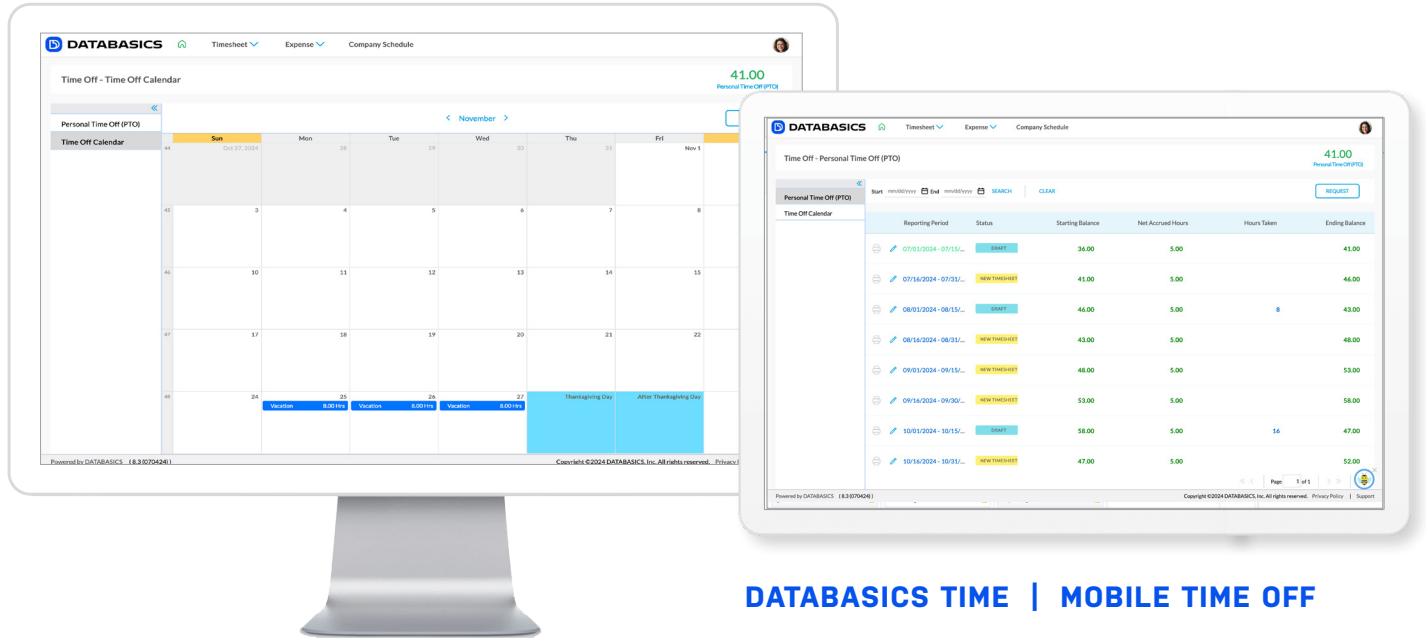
DATABASICS Timesheet Expense Company Schedule

Time Off - Time Off Calendar

41.00
Personal Time Off (PTO)

Personal Time Off (PTO)
Time Off Calendar

November

| | Sun | Mon | Tue | Wed | Thu | Fri |
|---|---|---|---|---|---|---|
| 44 | Oct 27, 2024 | 28 | 29 | 30 | 31 | Nov 1 |
| 45 | 3 | 4 | 5 | 6 | 7 | 8 |
| 46 | 10 | 11 | 12 | 13 | 14 | 15 |
| 47 | 17 | 18 | 19 | 20 | 21 | 22 |
| 48 | 24 | 25 Vacation 8.00 Hrs | 26 Vacation 8.00 Hrs | 27 Vacation 8.00 Hrs | Thanksgiving Day | After Thanksgiving Day |

Powered by DATABASICS ( 8.3 (070424) )
Copyright ©2024 DATABASICS, Inc. All rights reserved. Privacy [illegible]

DATABASICS Timesheet Expense Company Schedule

Time Off - Personal Time Off (PTO)

41.00
Personal Time Off (PTO)

Personal Time Off (PTO)
Time Off Calendar

Start mm/dd/yyyy End mm/dd/yyyy SEARCH CLEAR REQUEST

| Reporting Period | Status | Starting Balance | Net Accrued Hours | Hours Taken | Ending Balance |
|---|---|---|---|---|---|
| 07/01/2024 - 07/15/... | DRAFT | 36.00 | 5.00 | | 41.00 |
| 07/16/2024 - 07/31/... | NEW TIMESHEET | 41.00 | 5.00 | | 46.00 |
| 08/01/2024 - 08/15/... | DRAFT | 46.00 | 5.00 | 8 | 43.00 |
| 08/16/2024 - 08/31/... | NEW TIMESHEET | 43.00 | 5.00 | | 48.00 |
| 09/01/2024 - 09/15/... | NEW TIMESHEET | 48.00 | 5.00 | | 53.00 |
| 09/16/2024 - 09/30/... | NEW TIMESHEET | 53.00 | 5.00 | | 58.00 |
| 10/01/2024 - 10/15/... | DRAFT | 58.00 | 5.00 | 16 | 47.00 |
| 10/16/2024 - 10/31/... | NEW TIMESHEET | 47.00 | 5.00 | | 52.00 |

Page: 1 of 1

Powered by DATABASICS ( 8.3 (070424) )
Copyright ©2024 DATABASICS, Inc. All rights reserved. Privacy Policy | Support

DATABASICS TIME | MOBILE TIME OFF